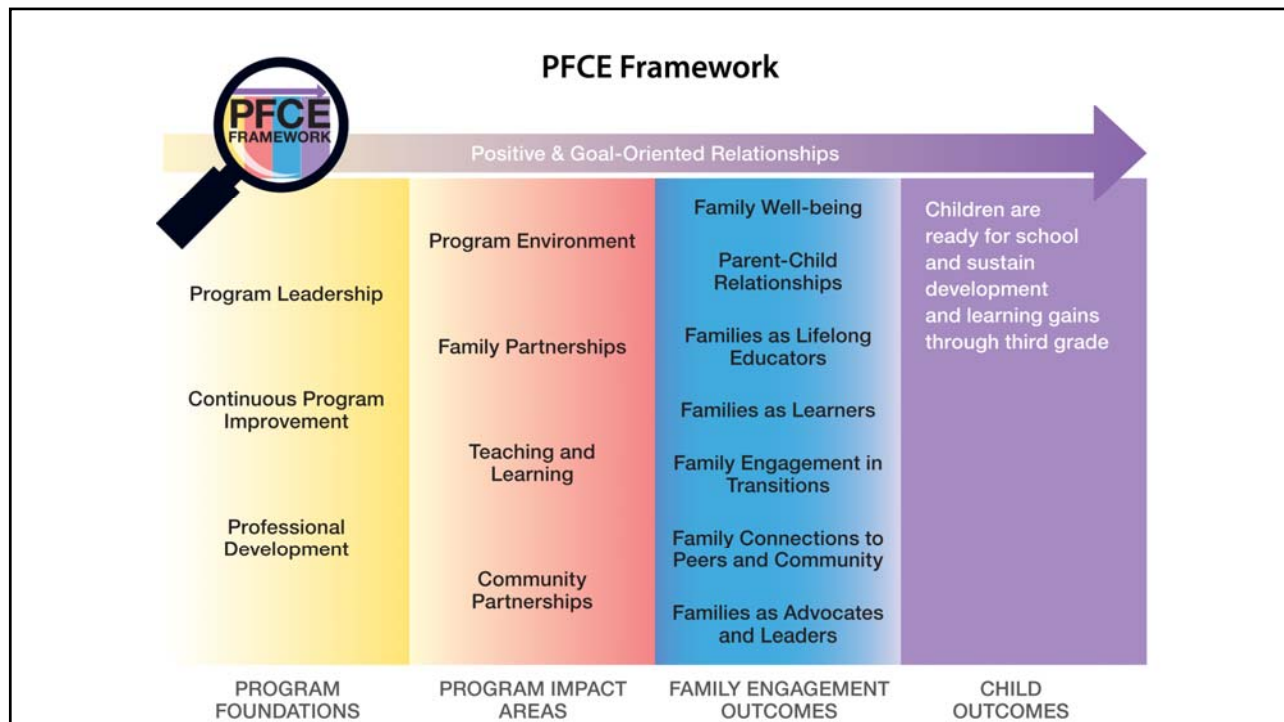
PFCE Framework

PFCE FRAMEWORK

Positive & Goal-Oriented Relationships

Program Leadership

Continuous Program Improvement

Professional Development

Program Environment

Family Partnerships

Teaching and Learning

Community Partnerships

Family Well-being

Parent-Child Relationships

Families as Lifelong Educators

Families as Learners

Family Engagement in Transitions

Family Connections to Peers and Community

Families as Advocates and Leaders

Children are ready for school and sustain development and learning gains through third grade

PROGRAM FOUNDATIONS

PROGRAM IMPACT AREAS

FAMILY ENGAGEMENT OUTCOMES

CHILD OUTCOMES